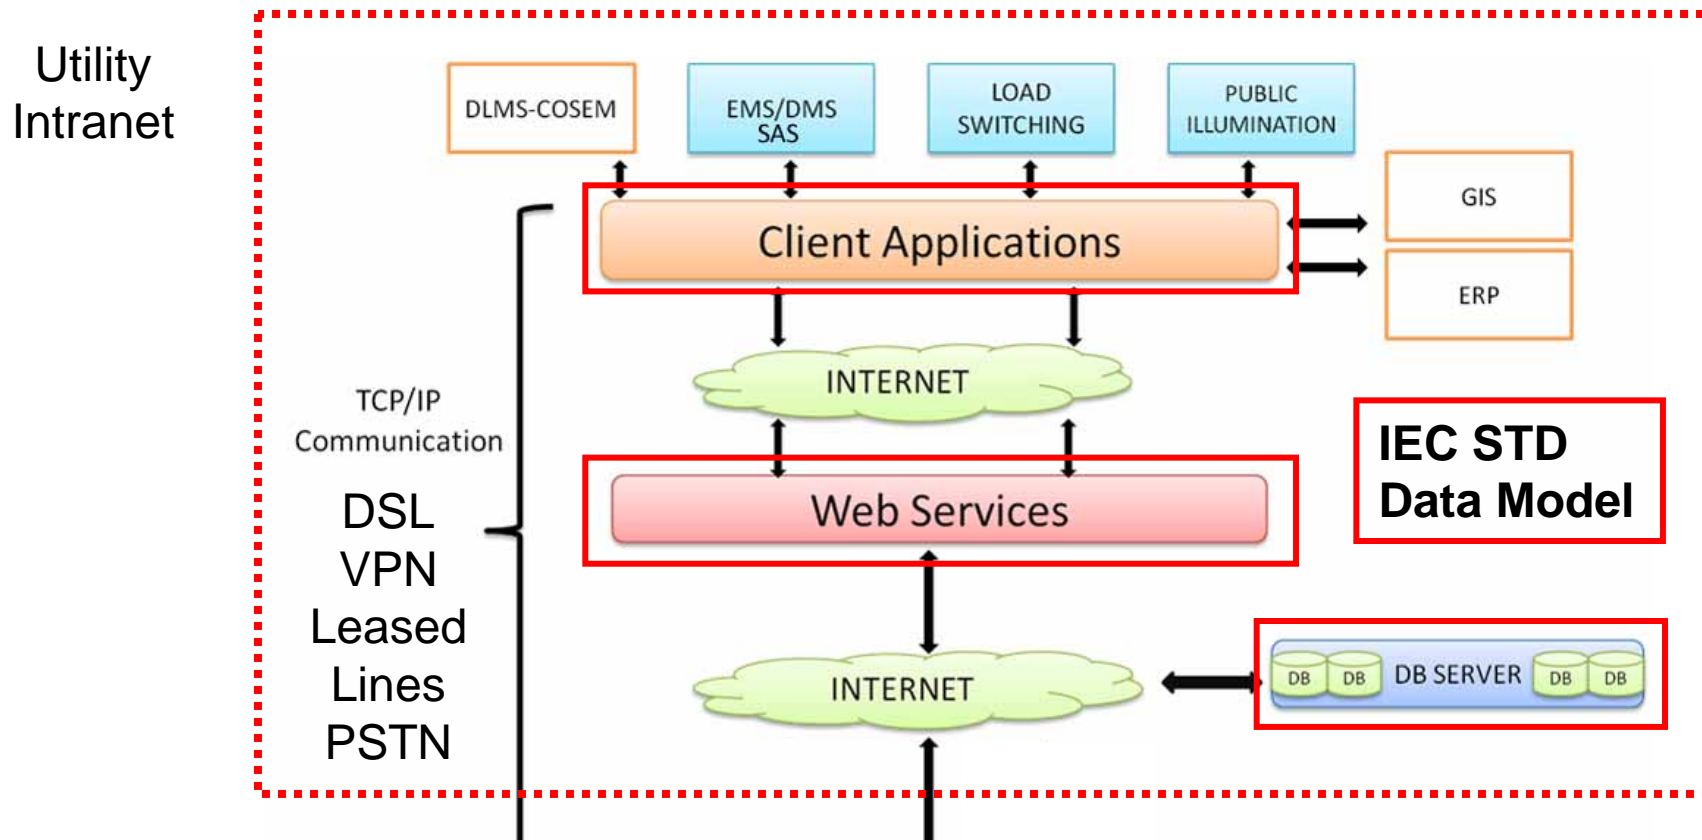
Utility Intranet

DLMS-COSEM

EMS/DMS SAS

LOAD SWITCHING

PUBLIC ILLUMINATION

GIS

ERP

Client Applications

INTERNET

TCP/IP Communication

DSL
VPN
Leased Lines
PSTN

IEC STD Data Model

Web Services

INTERNET

DB DB DB SERVER DB DB